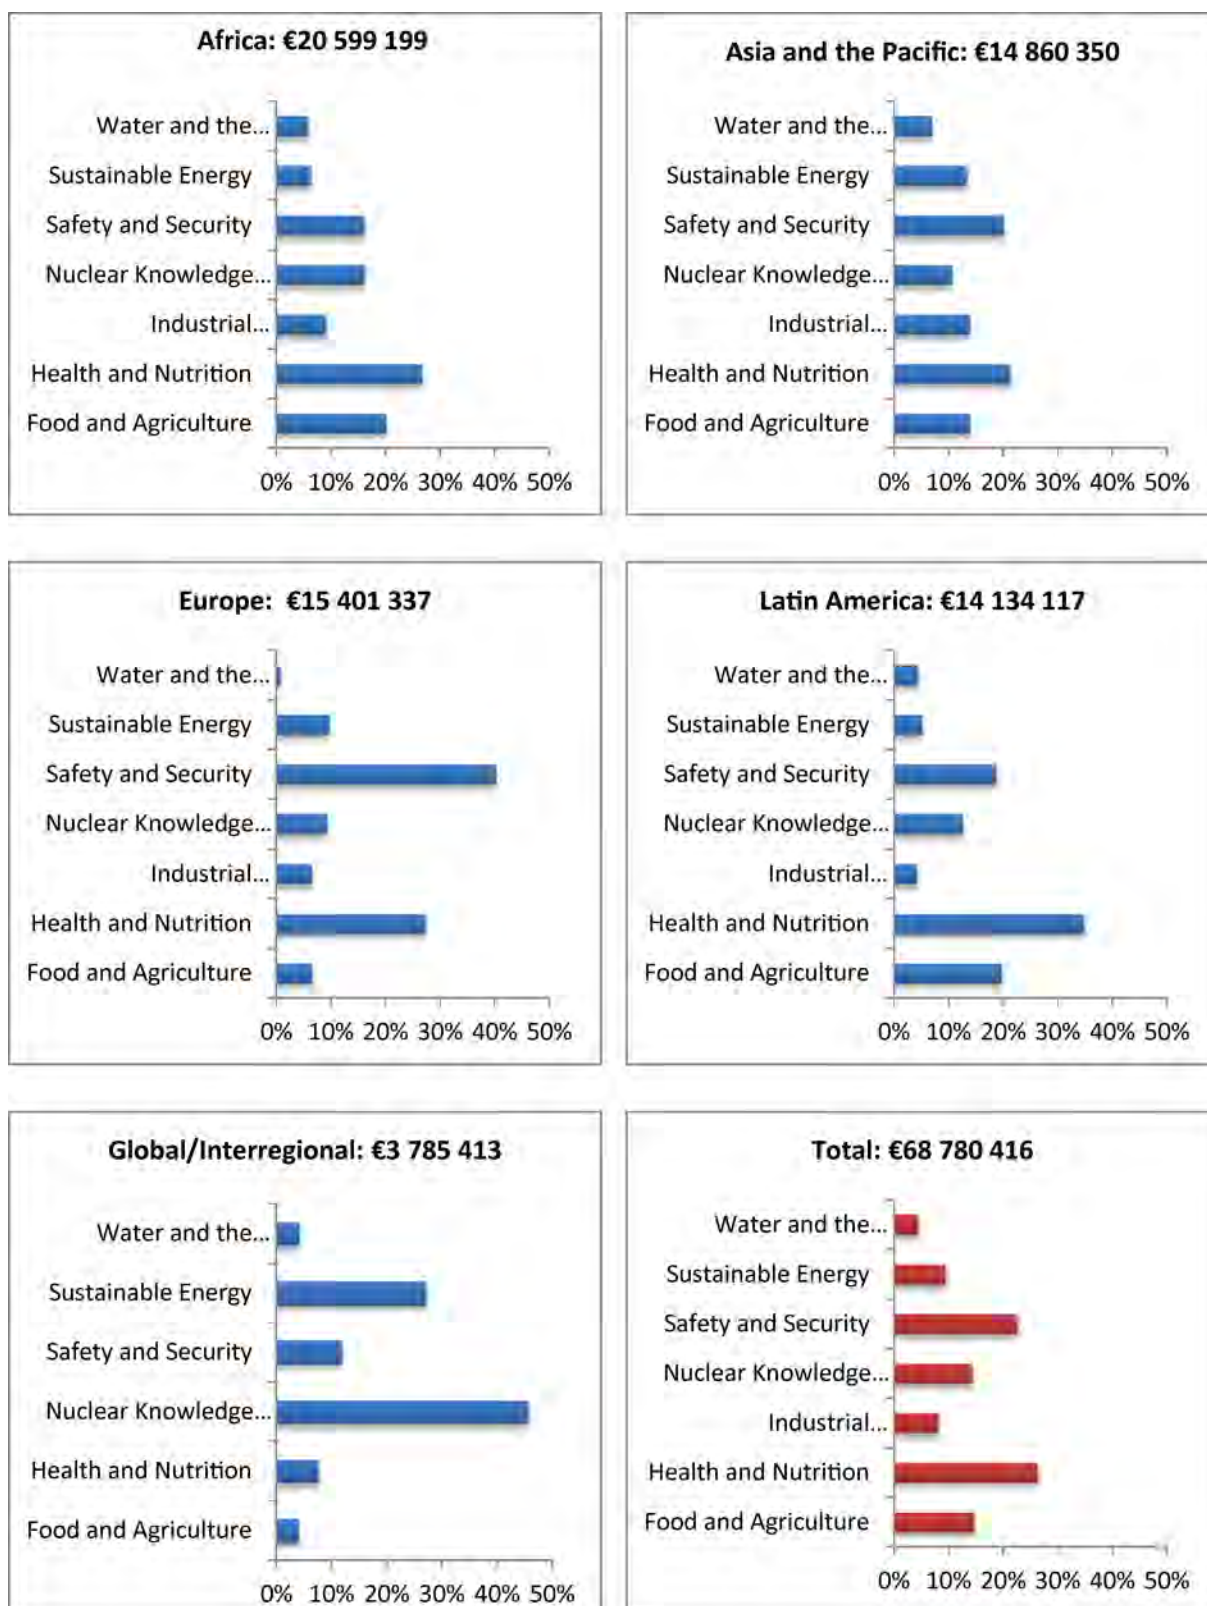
Africa: €20 599 199

Water and the...
Sustainable Energy
Safety and Security
Nuclear Knowledge...
Industrial...
Health and Nutrition
Food and Agriculture

0% 10% 20% 30% 40% 50%

Asia and the Pacific: €14 860 350

Water and the...
Sustainable Energy
Safety and Security
Nuclear Knowledge...
Industrial...
Health and Nutrition
Food and Agriculture

0% 10% 20% 30% 40% 50%

Europe: €15 401 337

Water and the...
Sustainable Energy
Safety and Security
Nuclear Knowledge...
Industrial...
Health and Nutrition
Food and Agriculture

0% 10% 20% 30% 40% 50%

Latin America: €14 134 117

Water and the...
Sustainable Energy
Safety and Security
Nuclear Knowledge...
Industrial...
Health and Nutrition
Food and Agriculture

0% 10% 20% 30% 40% 50%

Global/Interregional: €3 785 413

Water and the...
Sustainable Energy
Safety and Security
Nuclear Knowledge...
Health and Nutrition
Food and Agriculture

0% 10% 20% 30% 40% 50%

Total: €68 780 416

Water and the...
Sustainable Energy
Safety and Security
Nuclear Knowledge...
Industrial...
Health and Nutrition
Food and Agriculture

0% 10% 20% 30% 40% 50%